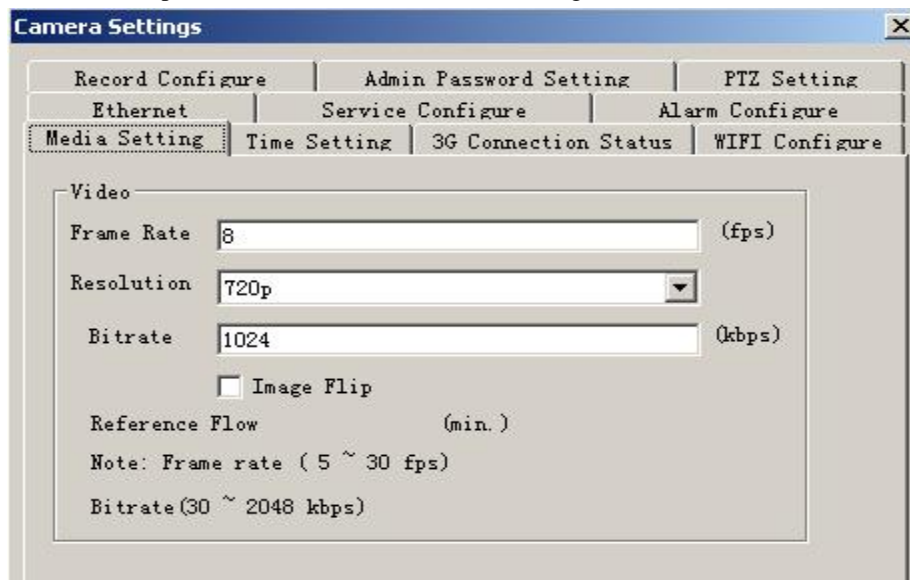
Camera Settings

×

Record Configure | Admin Password Setting | PTZ Setting
Ethernet | Service Configure | Alarm Configure
Media Setting | Time Setting | 3G Connection Status | WIFI Configure

Video

Frame Rate 8 (fps)

Resolution 720p

Bitrate 1024 (kbps)

Image Flip

Reference Flow (min.)

Note: Frame rate ( 5 ~ 30 fps)

Bitrate(30 ~ 2048 kbps)